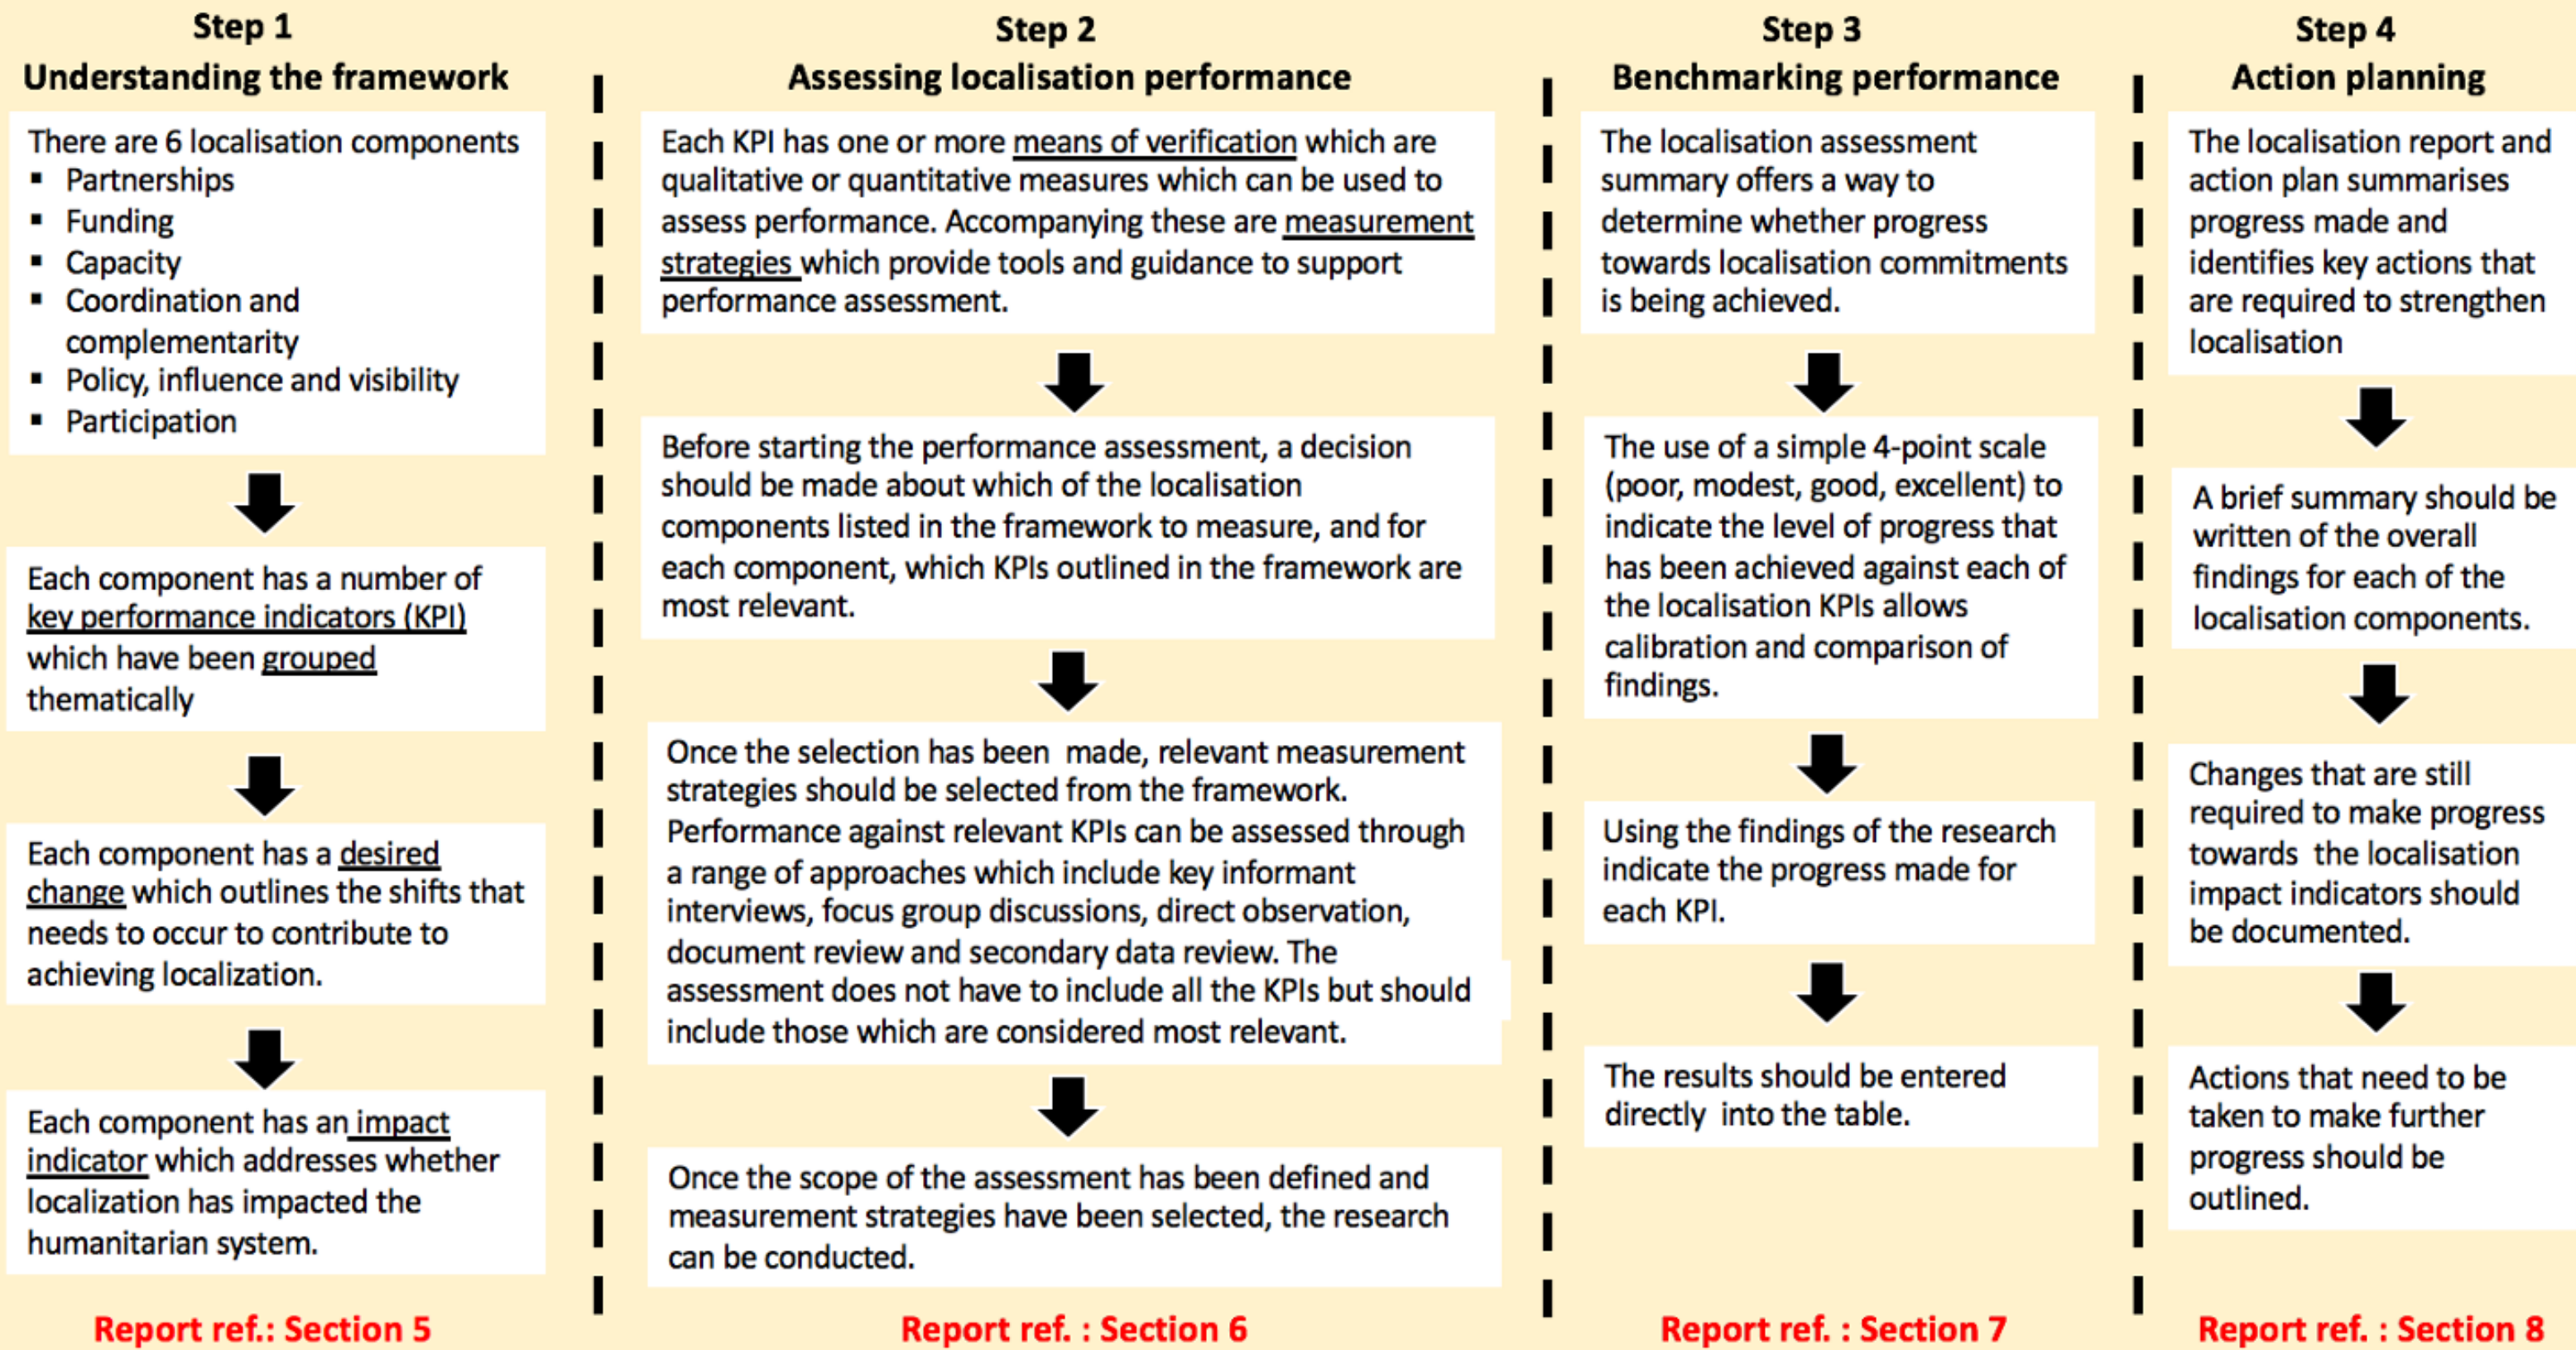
Step 1
Understanding the framework

There are 6 localisation components
▪ Partnerships
▪ Funding
▪ Capacity
▪ Coordination and complementarity
▪ Policy, influence and visibility
▪ Participation

Each component has a number of key performance indicators (KPI) which have been grouped thematically

Each component has a desired change which outlines the shifts that needs to occur to contribute to achieving localization.

Each component has an impact indicator which addresses whether localization has impacted the humanitarian system.

Report ref.: Section 5

Step 2
Assessing localisation performance

Each KPI has one or more means of verification which are qualitative or quantitative measures which can be used to assess performance. Accompanying these are measurement strategies which provide tools and guidance to support performance assessment.

Before starting the performance assessment, a decision should be made about which of the localisation components listed in the framework to measure, and for each component, which KPIs outlined in the framework are most relevant.

Once the selection has been made, relevant measurement strategies should be selected from the framework. Performance against relevant KPIs can be assessed through a range of approaches which include key informant interviews, focus group discussions, direct observation, document review and secondary data review. The assessment does not have to include all the KPIs but should include those which are considered most relevant.

Once the scope of the assessment has been defined and measurement strategies have been selected, the research can be conducted.

Report ref. : Section 6

Step 3
Benchmarking performance

The localisation assessment summary offers a way to determine whether progress towards localisation commitments is being achieved.

The use of a simple 4-point scale (poor, modest, good, excellent) to indicate the level of progress that has been achieved against each of the localisation KPIs allows calibration and comparison of findings.

Using the findings of the research indicate the progress made for each KPI.

The results should be entered directly into the table.

Report ref. : Section 7

Step 4
Action planning

The localisation report and action plan summarises progress made and identifies key actions that are required to strengthen localisation

A brief summary should be written of the overall findings for each of the localisation components.

Changes that are still required to make progress towards the localisation impact indicators should be documented.

Actions that need to be taken to make further progress should be outlined.

Report ref. : Section 8